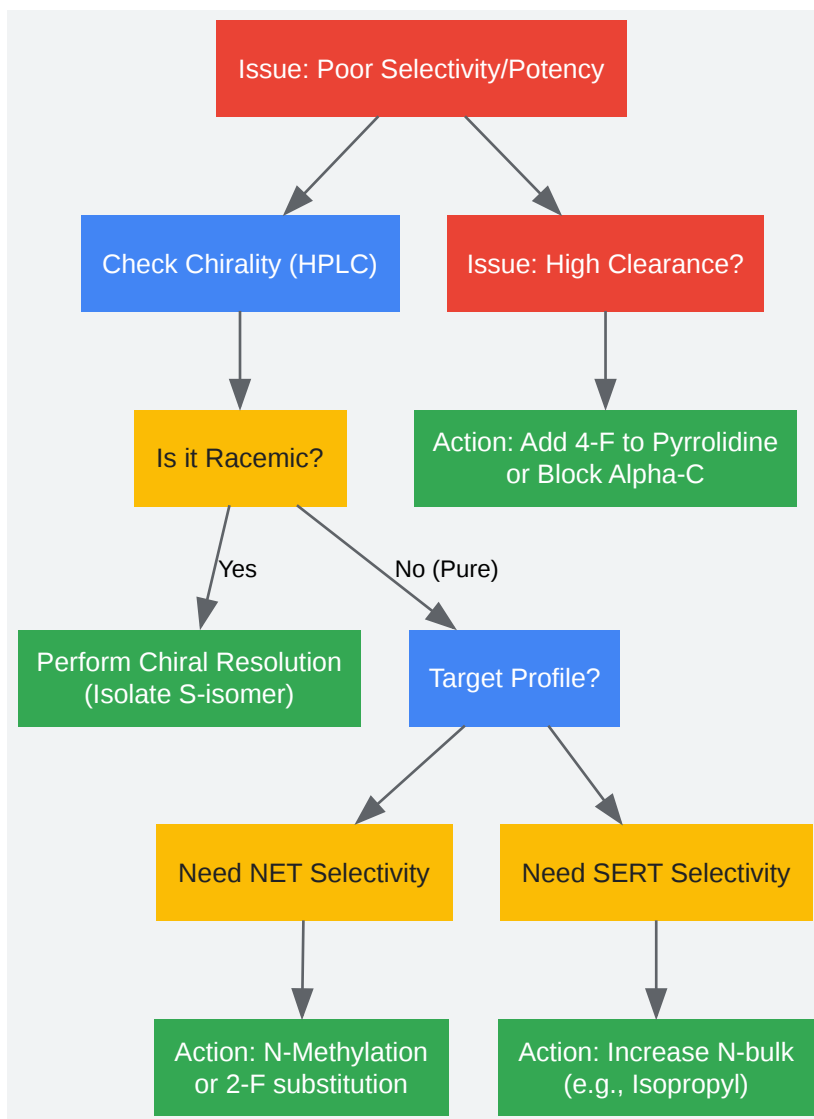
Issue: Poor Selectivity/Potency

Check Chirality (HPLC)

Issue: High Clearance?

Is it Racemic?

Action: Add 4-F to Pyrrolidine or Block Alpha-C

Yes

No (Pure)

Perform Chiral Resolution (Isolate S-isomer)

Target Profile?

Need NET Selectivity

Need SERT Selectivity

Action: N-Methylation or 2-F substitution

Action: Increase N-bulk (e.g., Isopropyl)